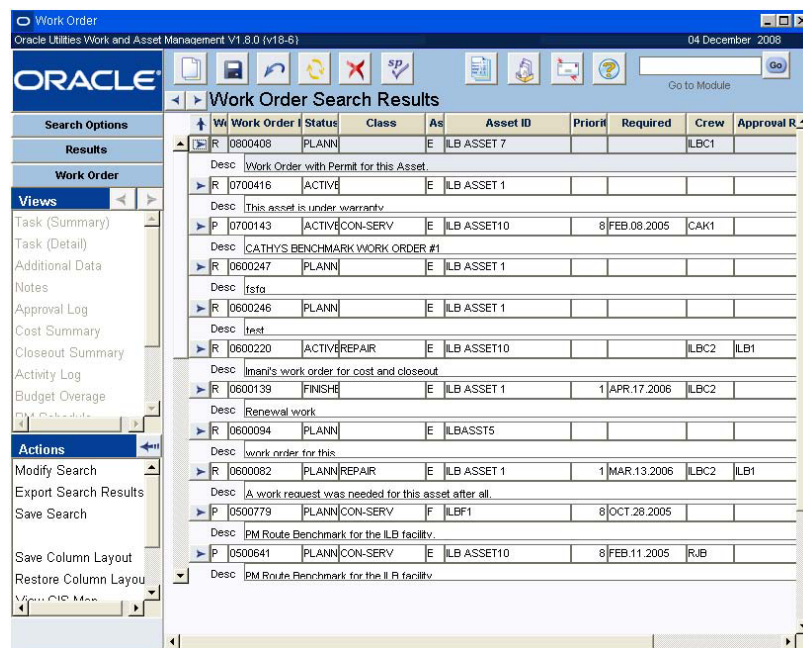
Work Order
Oracle Utilities Work and Asset Management V1.8.0 (v18-6)
04 December 2008

ORACLE

Go to Module
Go

Work Order Search Results

Search Options
Results
Work Order
Views
Task (Summary)
Task (Detail)
Additional Data
Notes
Approval Log
Cost Summary
Closeout Summary
Activity Log
Budget Overage
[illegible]

Actions
Modify Search
Export Search Results
Save Search

Save Column Layout
Restore Column Layou
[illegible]

| Wo | Work Order I | Status | Class | As | Asset ID | Priorit | Required | Crew | Approval R |
|---|---|---|---|---|---|---|---|---|---|
| R | 0800408 | PLANN | | E | ILB ASSET 7 | | | ILBC1 | |
| Desc | Work Order with Permit for this Asset. | | | | | | | | |
| R | 0700416 | ACTIVE | | E | ILB ASSET 1 | | | | |
| Desc | This asset is under warranty | | | | | | | | |
| P | 0700143 | ACTIVE | CON-SERV | E | ILB ASSET10 | 8 | FEB.08.2005 | CAK1 | |
| Desc | CATHYS BENCHMARK WORK ORDER #1 | | | | | | | | |
| R | 0600247 | PLANN | | E | ILB ASSET 1 | | | | |
| Desc | fsfg | | | | | | | | |
| R | 0600246 | PLANN | | E | ILB ASSET 1 | | | | |
| Desc | test | | | | | | | | |
| R | 0600220 | ACTIVE | REPAIR | E | ILB ASSET10 | | | ILBC2 | ILB1 |
| Desc | Imani's work order for cost and closeout | | | | | | | | |
| R | 0600139 | FINISHE | | E | ILB ASSET 1 | 1 | APR.17.2006 | ILBC2 | |
| Desc | Renewal work | | | | | | | | |
| R | 0600094 | PLANN | | E | ILBASST5 | | | | |
| Desc | work order for this | | | | | | | | |
| R | 0600082 | PLANN | REPAIR | E | ILB ASSET 1 | 1 | MAR.13.2006 | ILBC2 | ILB1 |
| Desc | A work request was needed for this asset after all. | | | | | | | | |
| P | 0500779 | PLANN | CON-SERV | F | ILBF1 | 8 | OCT.28.2005 | | |
| Desc | PM Route Benchmark for the ILB facility. | | | | | | | | |
| P | 0500641 | PLANN | CON-SERV | E | ILB ASSET10 | 8 | FEB.11.2005 | RJB | |
| Desc | PM Route Benchmark for the ILB facility | | | | | | | | |